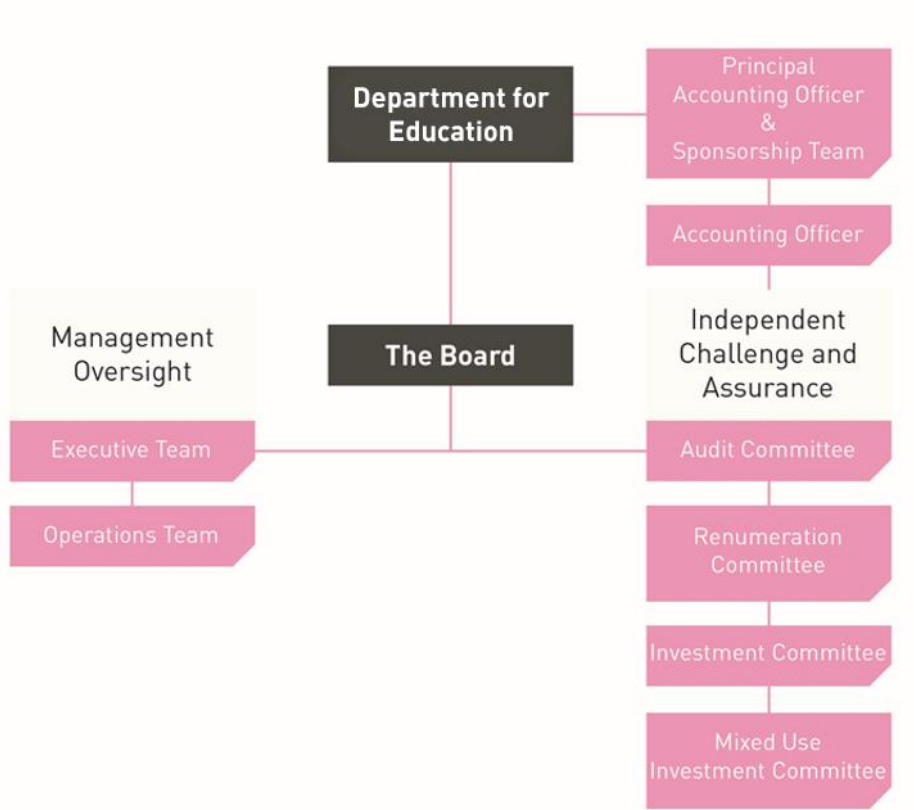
Department for Education

Principal Accounting Officer & Sponsorship Team

Accounting Officer

Management Oversight

The Board

Independent Challenge and Assurance

Executive Team

Operations Team

Audit Committee

Renumeration Committee

Investment Committee

Mixed Use Investment Committee